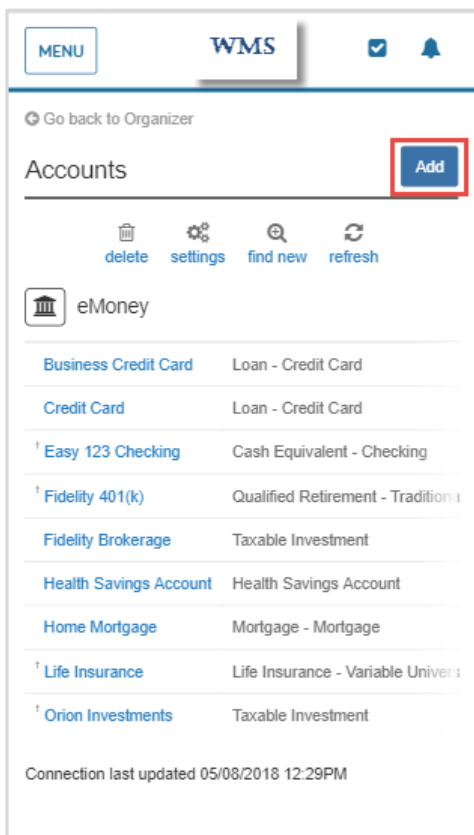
MENU WMS

Go back to Organizer

Accounts

Add

delete settings find new refresh

eMoney

| | |
|---|---|
| Business Credit Card | Loan - Credit Card |
| Credit Card | Loan - Credit Card |
| † Easy 123 Checking | Cash Equivalent - Checking |
| † Fidelity 401(k) | Qualified Retirement - Traditiona |
| Fidelity Brokerage | Taxable Investment |
| Health Savings Account | Health Savings Account |
| Home Mortgage | Mortgage - Mortgage |
| † Life Insurance | Life Insurance - Variable Univers |
| † Orion Investments | Taxable Investment |

Connection last updated 05/08/2018 12:29PM